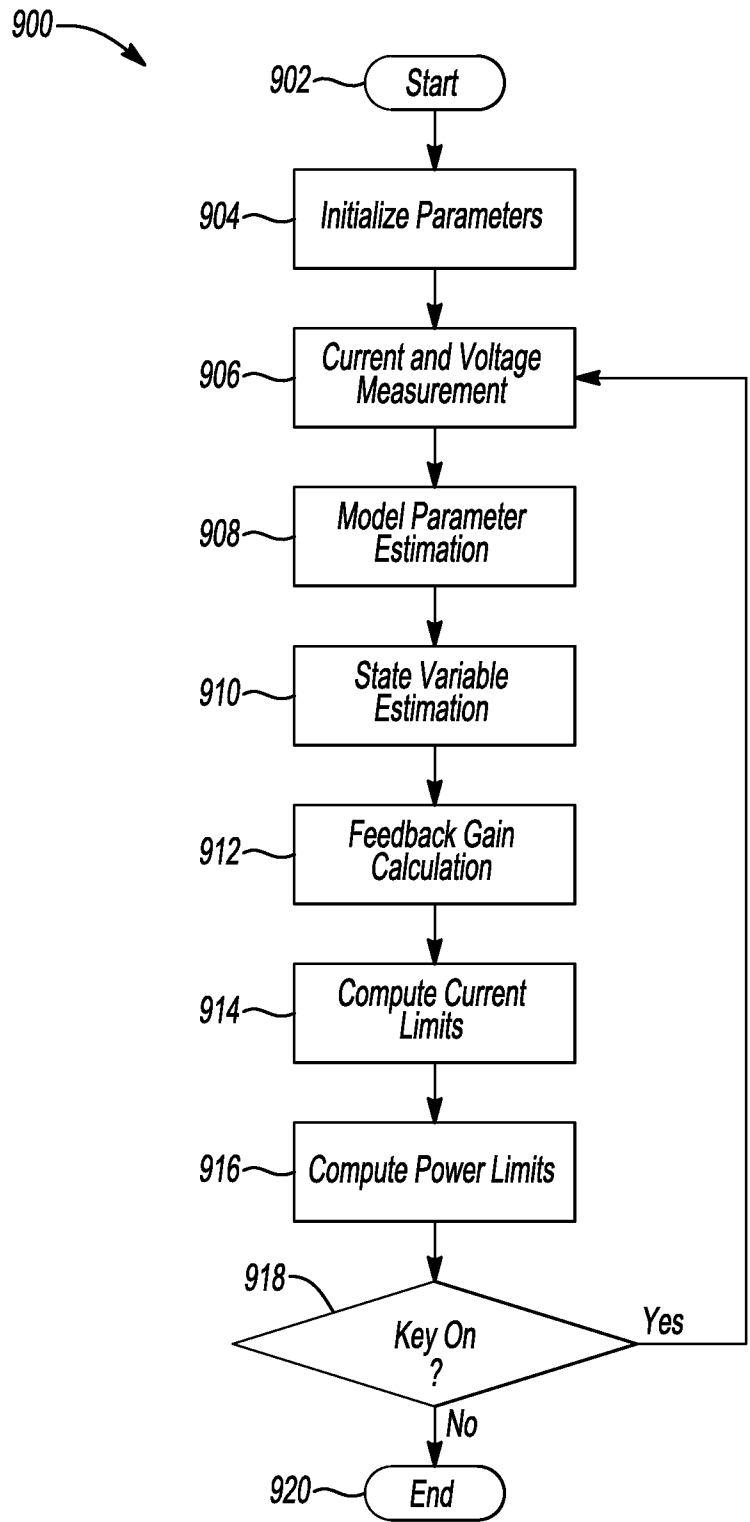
900

902 Start

904 Initialize Parameters

906 Current and Voltage Measurement

908 Model Parameter Estimation

910 State Variable Estimation

912 Feedback Gain Calculation

914 Compute Current Limits

916 Compute Power Limits

918 Key On ?

Yes

No

920 End